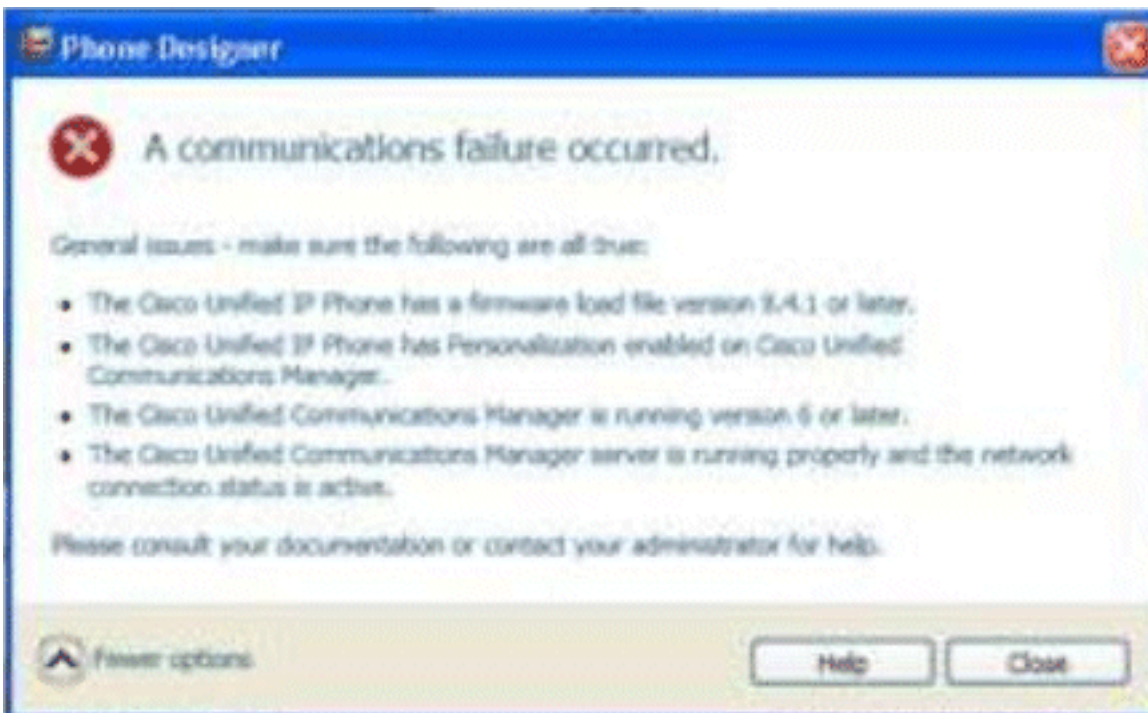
Phone Designer

A communications failure occurred.

General issues - make sure the following are all true:

- The Cisco Unified IP Phone has a firmware load file version 8.4.1 or later.
- The Cisco Unified IP Phone has Personalization enabled on Cisco Unified Communications Manager.
- The Cisco Unified Communications Manager is running version 6 or later.
- The Cisco Unified Communications Manager server is running properly and the network connection status is active.

Please consult your documentation or contact your administrator for help.

Fewer options

Help

Close